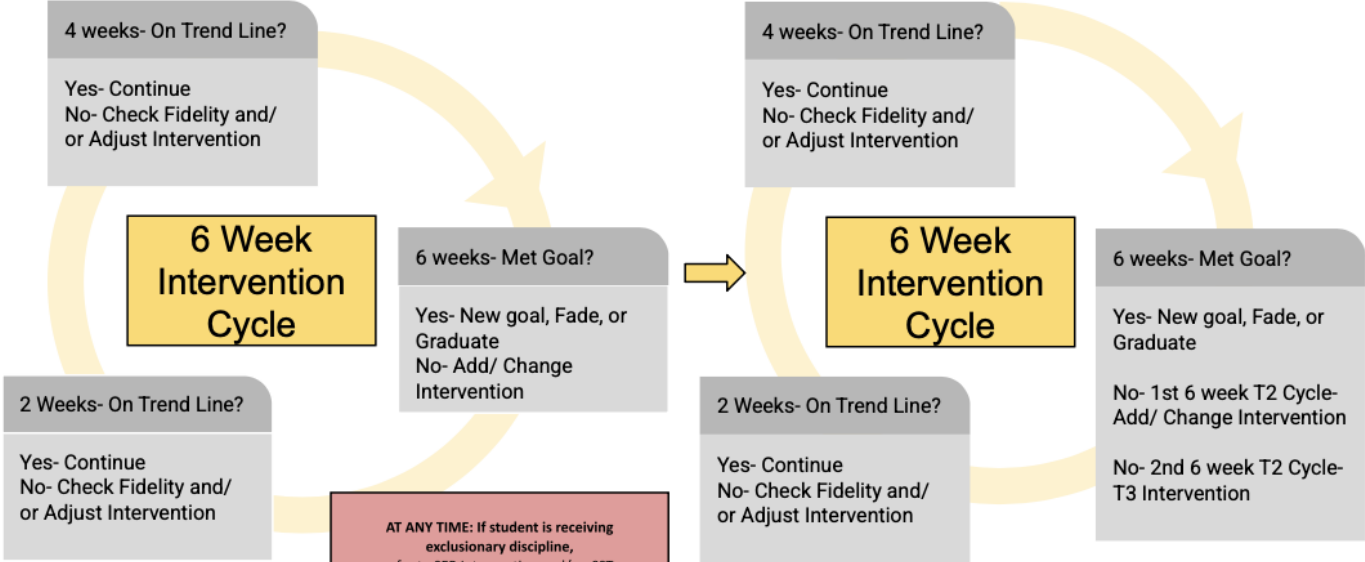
4 weeks- On Trend Line?

Yes- Continue
No- Check Fidelity and/ or Adjust Intervention

6 Week Intervention Cycle

6 weeks- Met Goal?

Yes- New goal, Fade, or Graduate
No- Add/ Change Intervention

2 Weeks- On Trend Line?

Yes- Continue
No- Check Fidelity and/ or Adjust Intervention

AT ANY TIME: If student is receiving exclusionary discipline,
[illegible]

4 weeks- On Trend Line?

Yes- Continue
No- Check Fidelity and/ or Adjust Intervention

6 Week Intervention Cycle

6 weeks- Met Goal?

Yes- New goal, Fade, or Graduate

No- 1st 6 week T2 Cycle- Add/ Change Intervention

No- 2nd 6 week T2 Cycle- T3 Intervention

2 Weeks- On Trend Line?

Yes- Continue
No- Check Fidelity and/ or Adjust Intervention